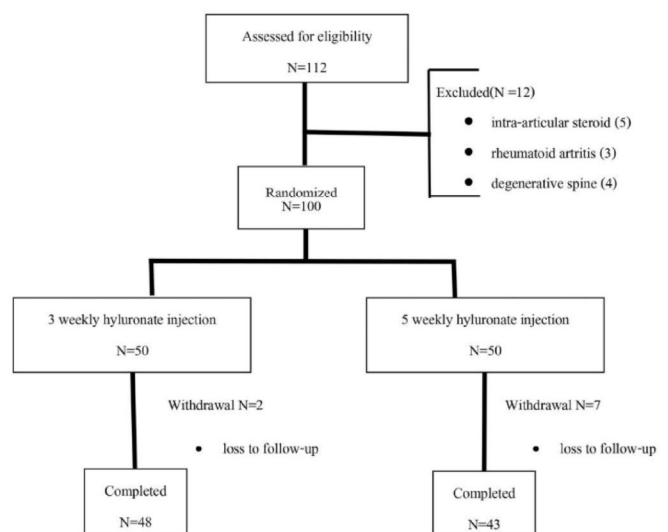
Assessed for eligibility

N=112

Excluded(N =12)

• intra-articular steroid (5)

• rheumatoid artritis (3)

• degenerative spine (4)

Randomized
N=100

3 weekly hyluronate injection

N=50

5 weekly hyluronate injection

N=50

Withdrawal N=2

• loss to follow-up

Withdrawal N=7

• loss to follow-up

Completed

N=48

Completed

N=43